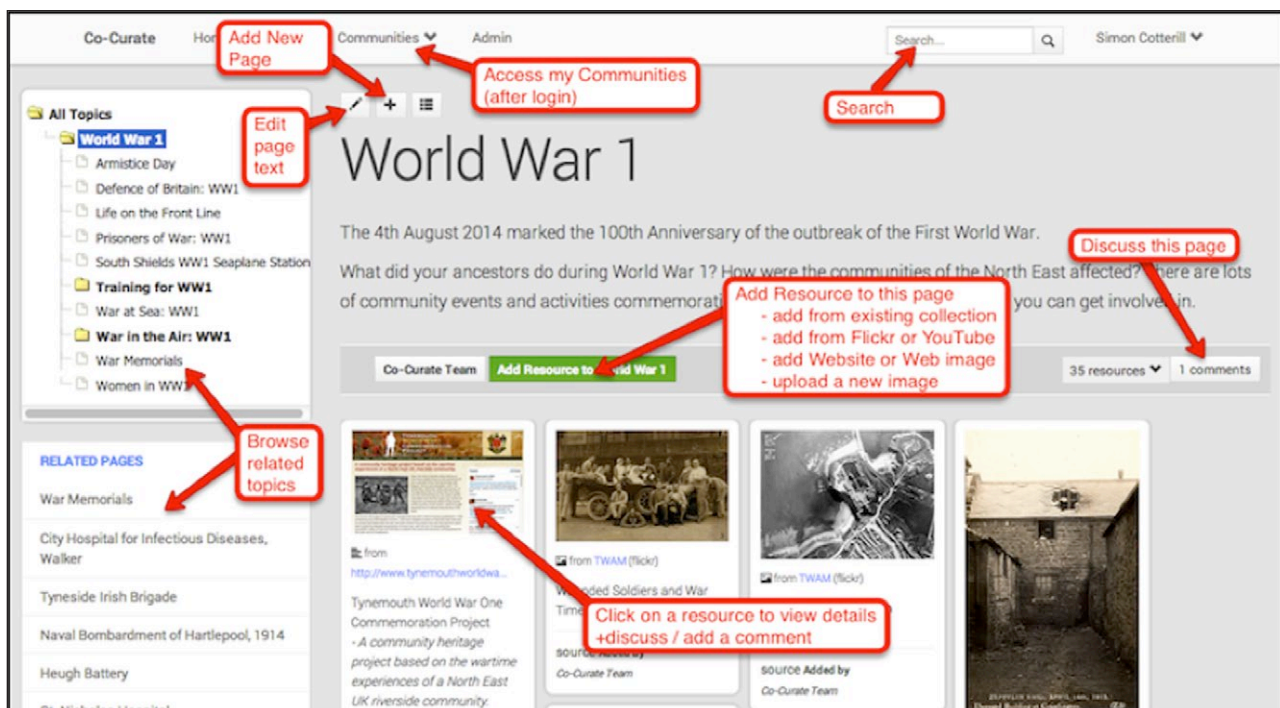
Co-Curate Ho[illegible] Communities Admin Search... Simon Cotterill

Add New Page

Access my Communities (after login)

Search

Edit page text

All Topics
World War 1
Armistice Day
Defence of Britain: WW1
Life on the Front Line
Prisoners of War: WW1
South Shields WW1 Seaplane Station
Training for WW1
War at Sea: WW1
War in the Air: WW1
War Memorials
Women in WW1

World War 1

The 4th August 2014 marked the 100th Anniversary of the outbreak of the First World War.

What did your ancestors do during World War 1? How were the communities of the North East affected? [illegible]here are lots of community events and activities commemorati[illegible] you can get involve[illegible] in.

Discuss this page

Add Resource to this page
- add from existing collection
- add from Flickr or YouTube
- add Website or Web image
- upload a new image

Co-Curate Team Add Resource to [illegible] World War 1 35 resources 1 comments

Browse related topics

RELATED PAGES
War Memorials
City Hospital for Infectious Diseases, Walker
Tyneside Irish Brigade
Naval Bombardment of Hartlepool, 1914
Heugh Battery

from http://www.tynemouthworldwa...
Tynemouth World War One Commemoration Project
- A community heritage project based on the wartime experiences of a North East UK riverside community.

from TWAM (flickr)
W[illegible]ded Soldiers and War Tim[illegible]
source Added by Co-Curate Team

from TWAM (flickr)
source Added by Co-Curate Team

Click on a resource to view details +discuss / add a comment